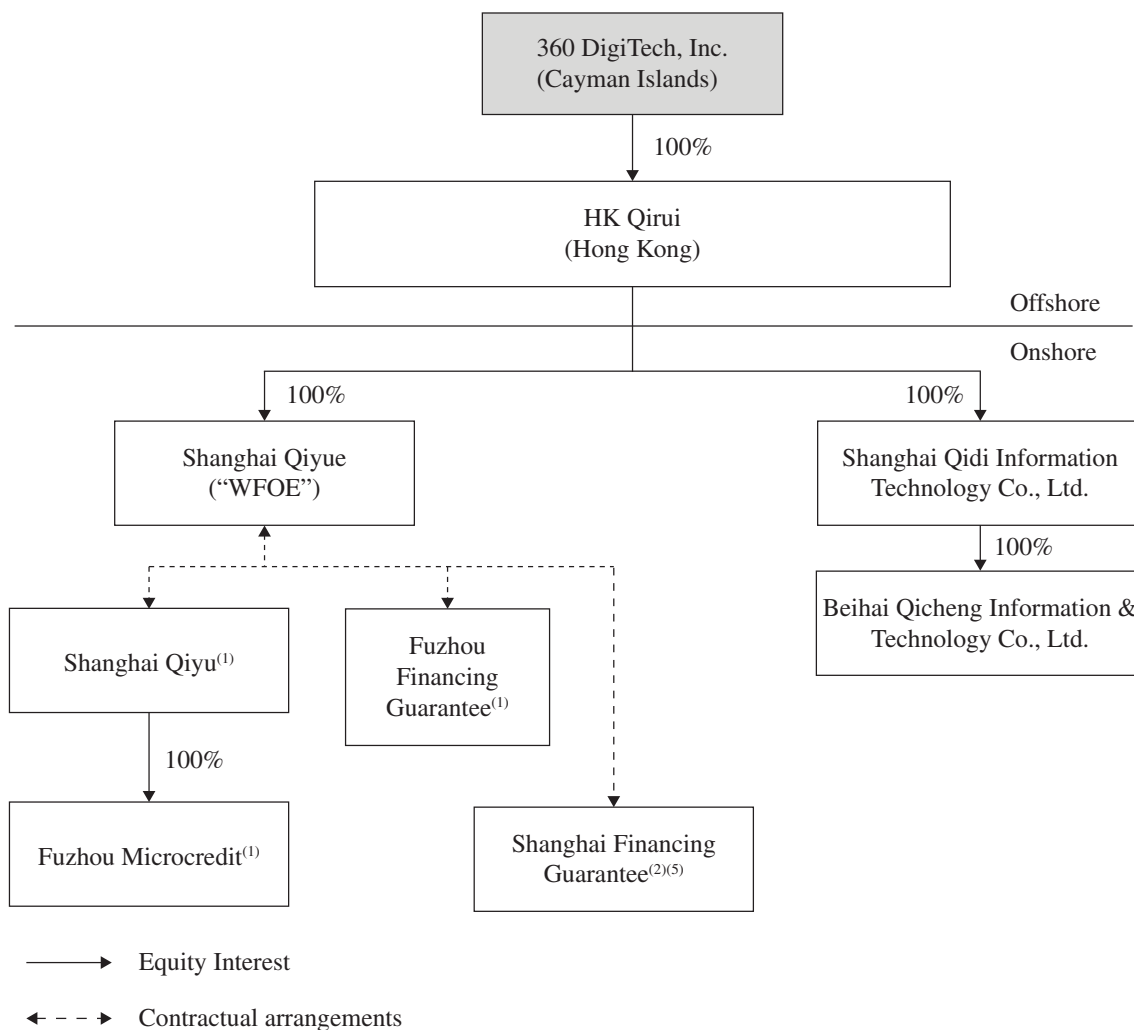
360 DigiTech, Inc.
(Cayman Islands)

100%

HK Qirui
(Hong Kong)

Offshore

Onshore

100%

100%

Shanghai Qiyue
("WFOE")

Shanghai Qidi Information Technology Co., Ltd.

100%

Beihai Qicheng Information & Technology Co., Ltd.

Shanghai Qiyu$^{(1)}$

Fuzhou Financing Guarantee$^{(1)}$

100%

Fuzhou Microcredit$^{(1)}$

Shanghai Financing Guarantee$^{(2)(5)}$

Equity Interest

Contractual arrangements